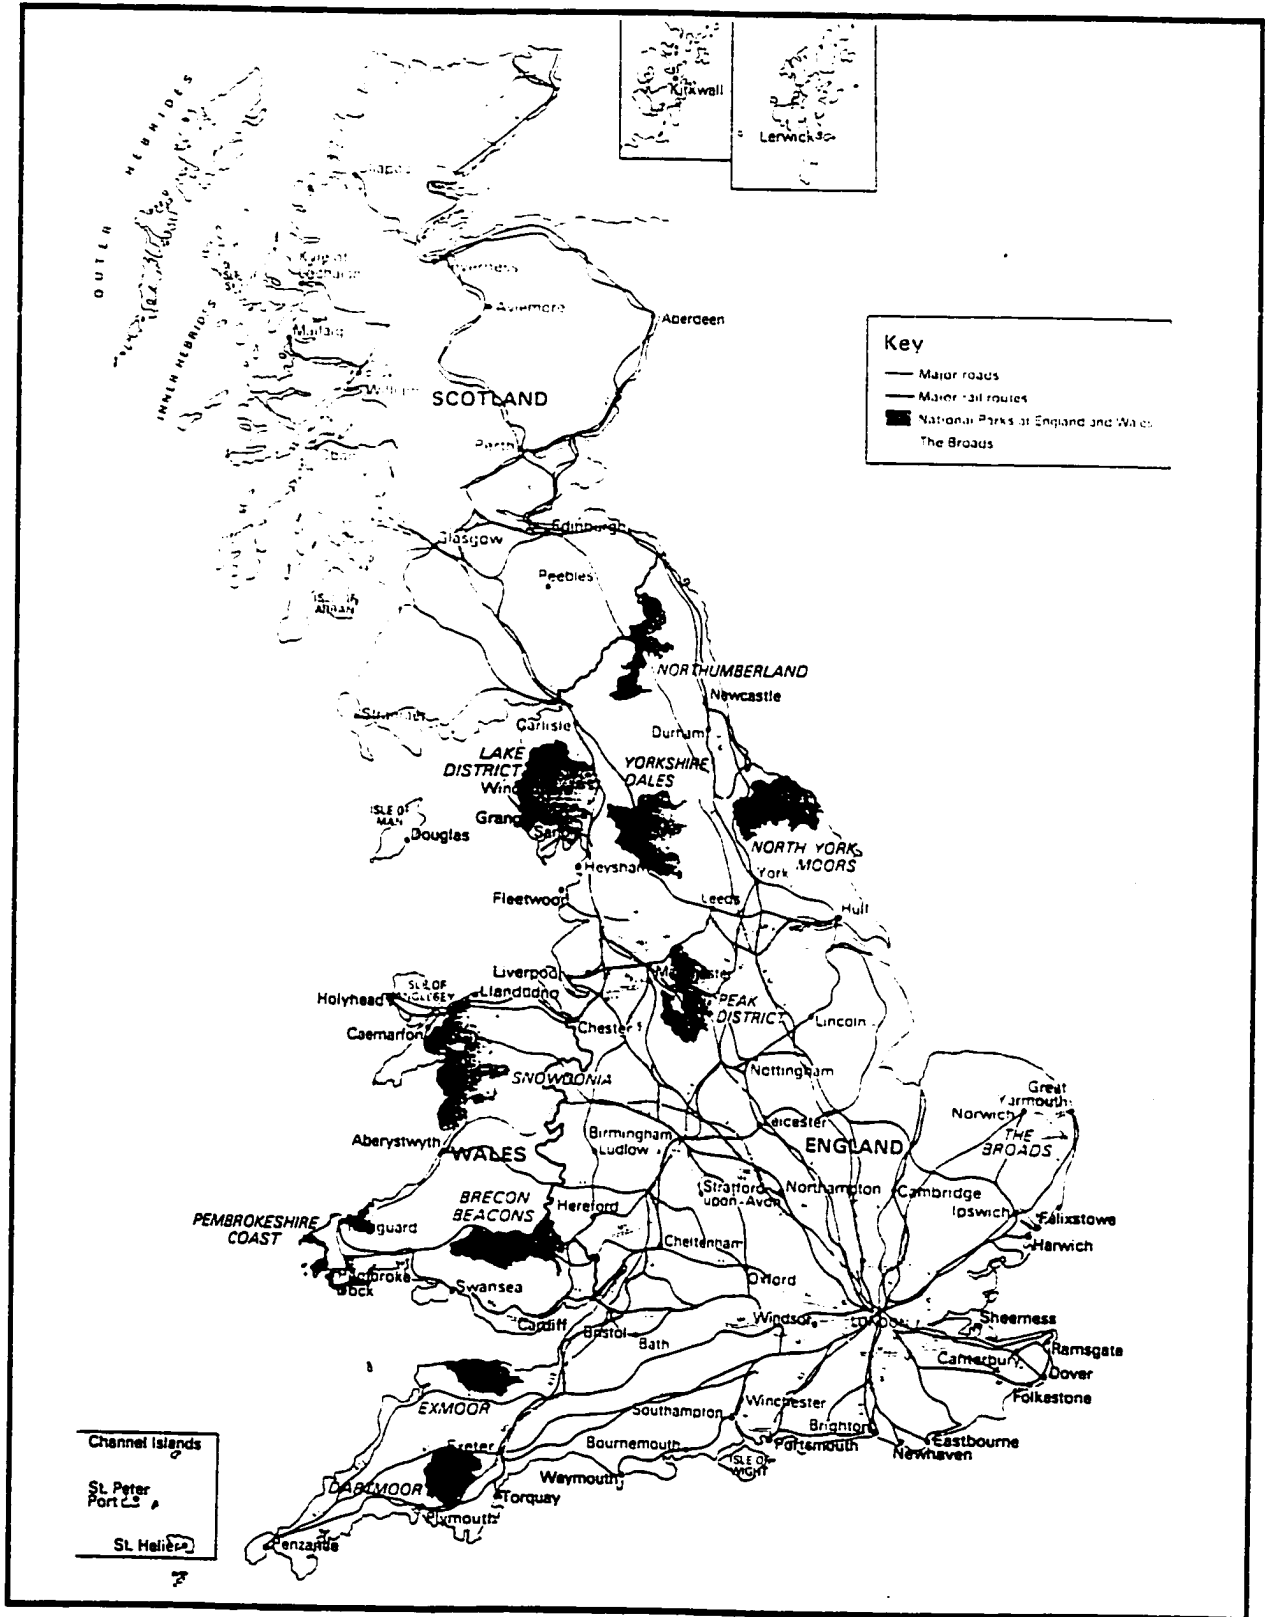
Kirkwall

Lerwick

OUTER HEBRIDES

INNER HEBRIDES

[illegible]

Kyle of Lochalsh

Inverness

Aviemore

Aberdeen

Mallaig

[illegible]William

SCOTLAND

Perth

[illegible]

Key

Major roads

Major rail routes

National Parks of England and Wales

The Broads

Glasgow

Edinburgh

Peebles

Isle of Arran

NORTHUMBERLAND

Newcastle

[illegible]

Carlisle

Durham

LAKE DISTRICT

Wind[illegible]

YORKSHIRE DALES

ISLE OF MAN

Douglas

Grang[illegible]

Heysham

NORTH YORK MOORS

York

Fleetwood

Leeds

Hull

Liverpool

Manchester

Holyhead

ISLE OF ANGLESEY

Llandudno

PEAK DISTRICT

Chester

Lincoln

Caernarfon

SNOWDONIA

Nottingham

Great Yarmouth

Norwich

Leicester

THE BROADS

Aberystwyth

WALES

Birmingham

Ludlow

ENGLAND

BRECON BEACONS

Hereford

Stratford-upon-Avon

Northampton

Cambridge

Ipswich

Felixstowe

PEMBROKESHIRE COAST

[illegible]guard

Cheltenham

Harwich

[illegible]broke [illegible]ock

Swansea

Oxford

Cardiff

Bristol

Bath

Windsor

London

Sheerness

Ramsgate

Canterbury

Dover

Folkestone

EXMOOR

Winchester

Southampton

Brighton

Channel Islands

Bournemouth

Portsmouth

Eastbourne

Newhaven

ISLE OF WIGHT

Exeter

Weymouth

St. Peter Port

DARTMOOR

Torquay

Plymouth

St. Helier

Penzance